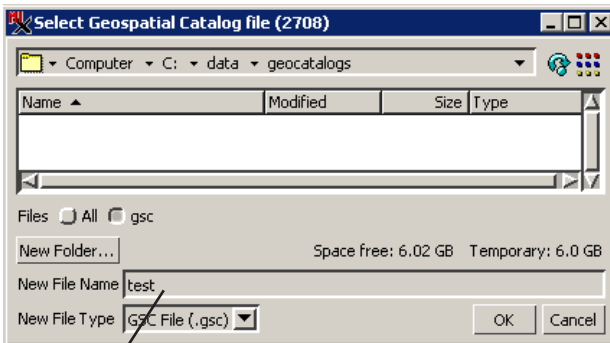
Select Geospatial Catalog file (2708)

Computer ▾ C: ▾ data ▾ geocatalogs

| Name ▲ | Modified | Size | Type |
|---|---|---|---|

Files All gsc

New Folder...

Space free: 6.02 GB Temporary: 6.0 GB

New File Name test

New File Type GSC File (.gsc)

OK

Cancel